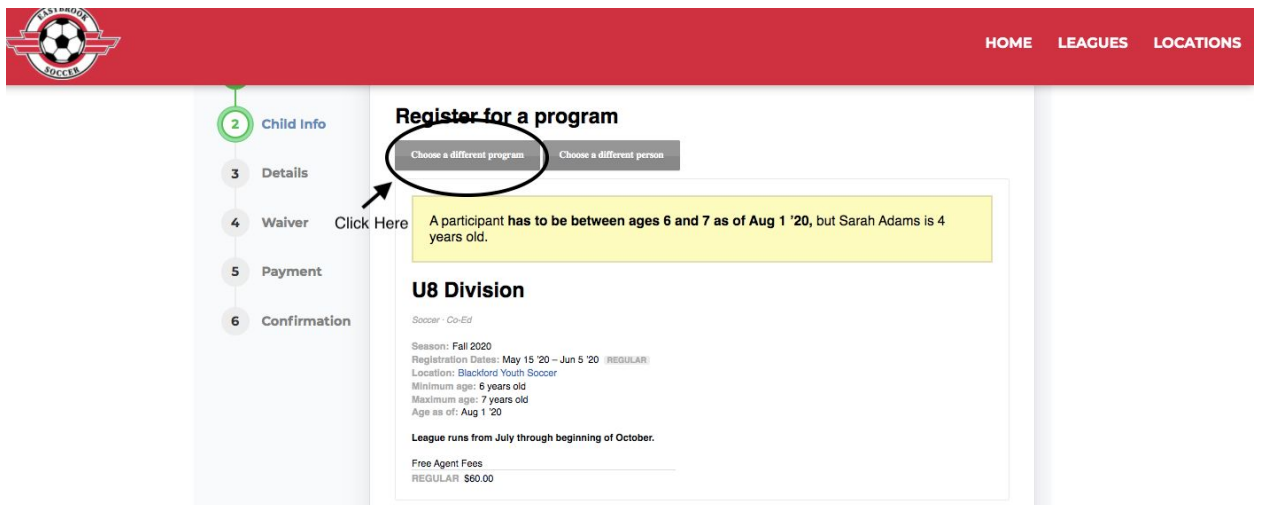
EASTBROOK SOCCER

HOME LEAGUES LOCATIONS

2 Child Info
3 Details
4 Waiver
5 Payment
6 Confirmation

Register for a program

Choose a different program
Choose a different person

Click Here

A participant **has to be between ages 6 and 7 as of Aug 1 '20,** but Sarah Adams is 4 years old.

U8 Division

Soccer · Co-Ed

Season: Fall 2020
Registration Dates: May 15 '20 – Jun 5 '20 REGULAR
Location: Blackford Youth Soccer
Minimum age: 6 years old
Maximum age: 7 years old
Age as of: Aug 1 '20

League runs from July through beginning of October.

Free Agent Fees
REGULAR $60.00